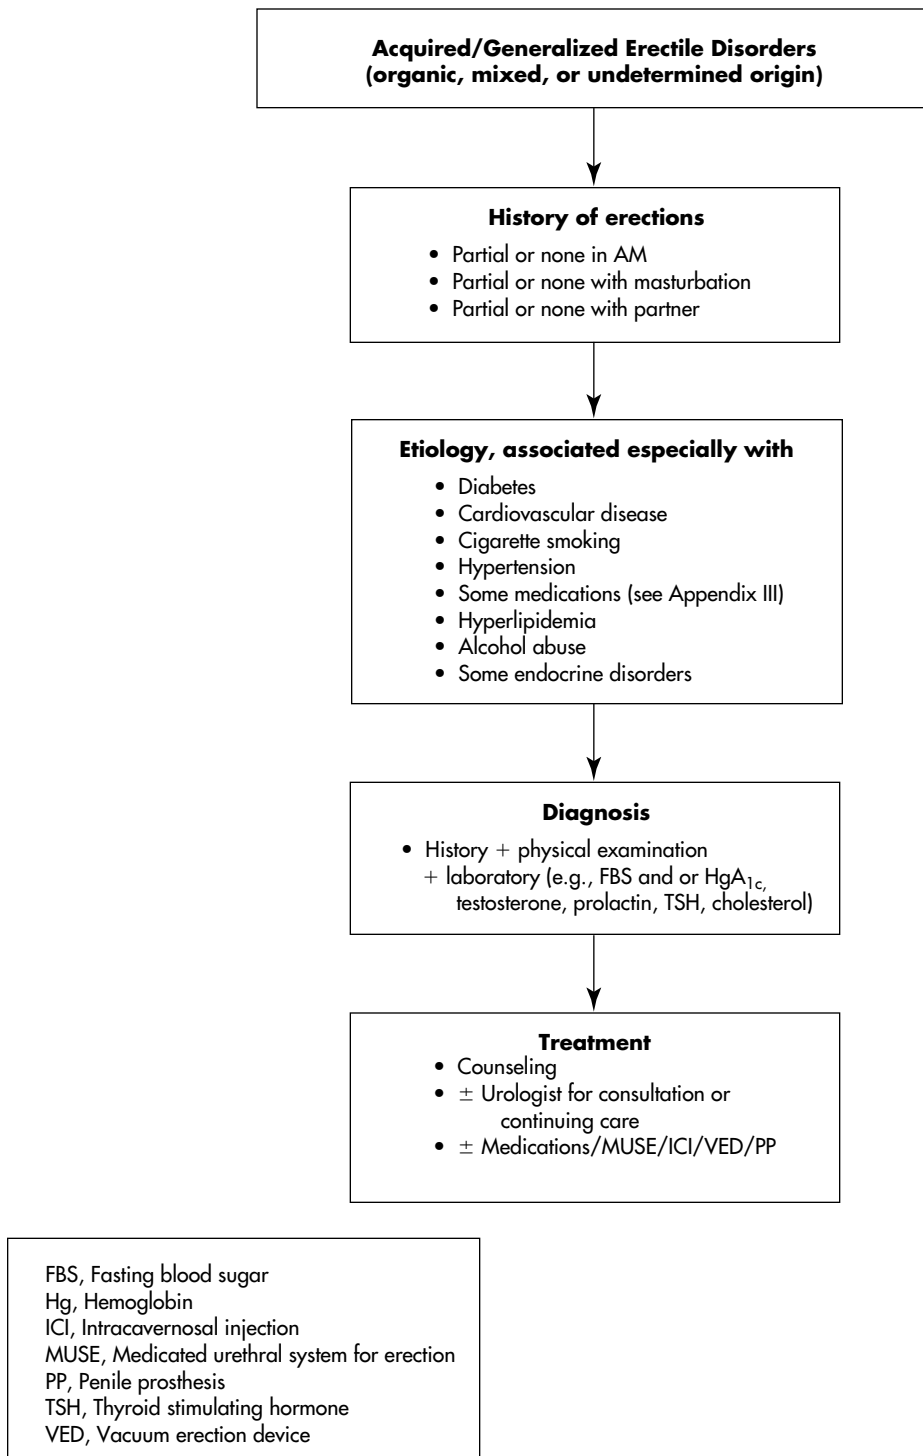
**Acquired/Generalized Erectile Disorders (organic, mixed, or undetermined origin)**

**History of erections**

- Partial or none in AM
- Partial or none with masturbation
- Partial or none with partner

**Etiology, associated especially with**

- Diabetes
- Cardiovascular disease
- Cigarette smoking
- Hypertension
- Some medications (see Appendix III)
- Hyperlipidemia
- Alcohol abuse
- Some endocrine disorders

**Diagnosis**

- History + physical examination + laboratory (e.g., FBS and or $HgA_{1c,}$ testosterone, prolactin, TSH, cholesterol)

**Treatment**

- Counseling
- $\pm$ Urologist for consultation or continuing care
- $\pm$ Medications/MUSE/ICI/VED/PP

FBS, Fasting blood sugar
Hg, Hemoglobin
ICI, Intracavernosal injection
MUSE, Medicated urethral system for erection
PP, Penile prosthesis
TSH, Thyroid stimulating hormone
VED, Vacuum erection device